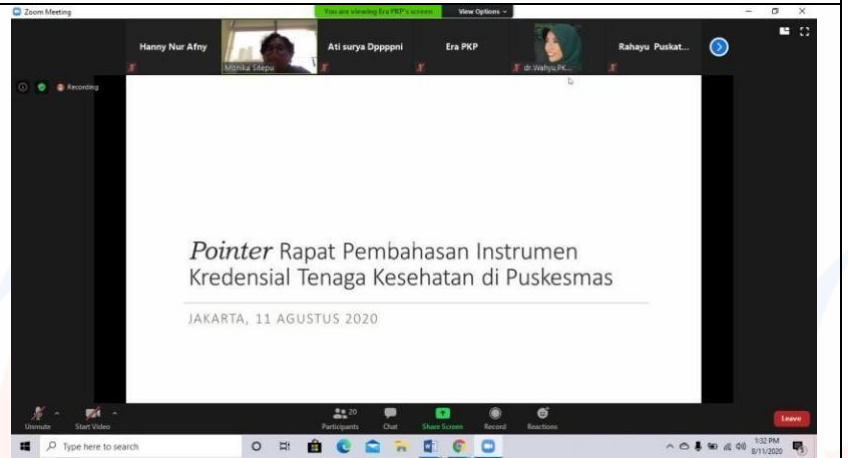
Zoom Meeting

You are viewing Era PKP's screen

View Options

Hanny Nur Afny

Monika Silepu

Ati surya Dppppni

Era PKP

dr.Wahyu PK...

Rahayu Puskat...

Recording

*Pointer* Rapat Pembahasan Instrumen Kredensial Tenaga Kesehatan di Puskesmas

JAKARTA, 11 AGUSTUS 2020

Unmute

Start Video

20

Participants

Chat

Share Screen

Record

Reactions

Leave

Type here to search

1:32 PM

8/11/2020